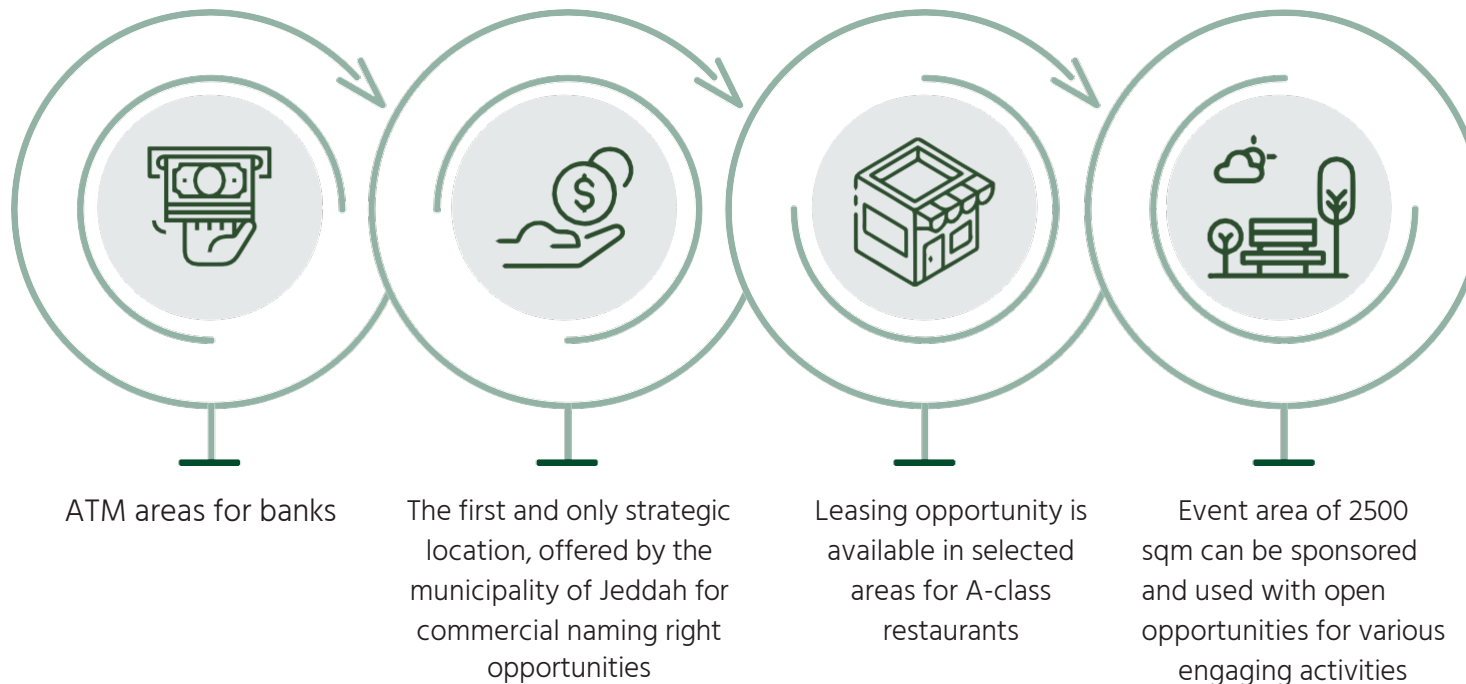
ATM areas for banks

The first and only strategic location, offered by the municipality of Jeddah for commercial naming right opportunities

Leasing opportunity is available in selected areas for A-class restaurants

Event area of 2500 sqm can be sponsored and used with open opportunities for various engaging activities